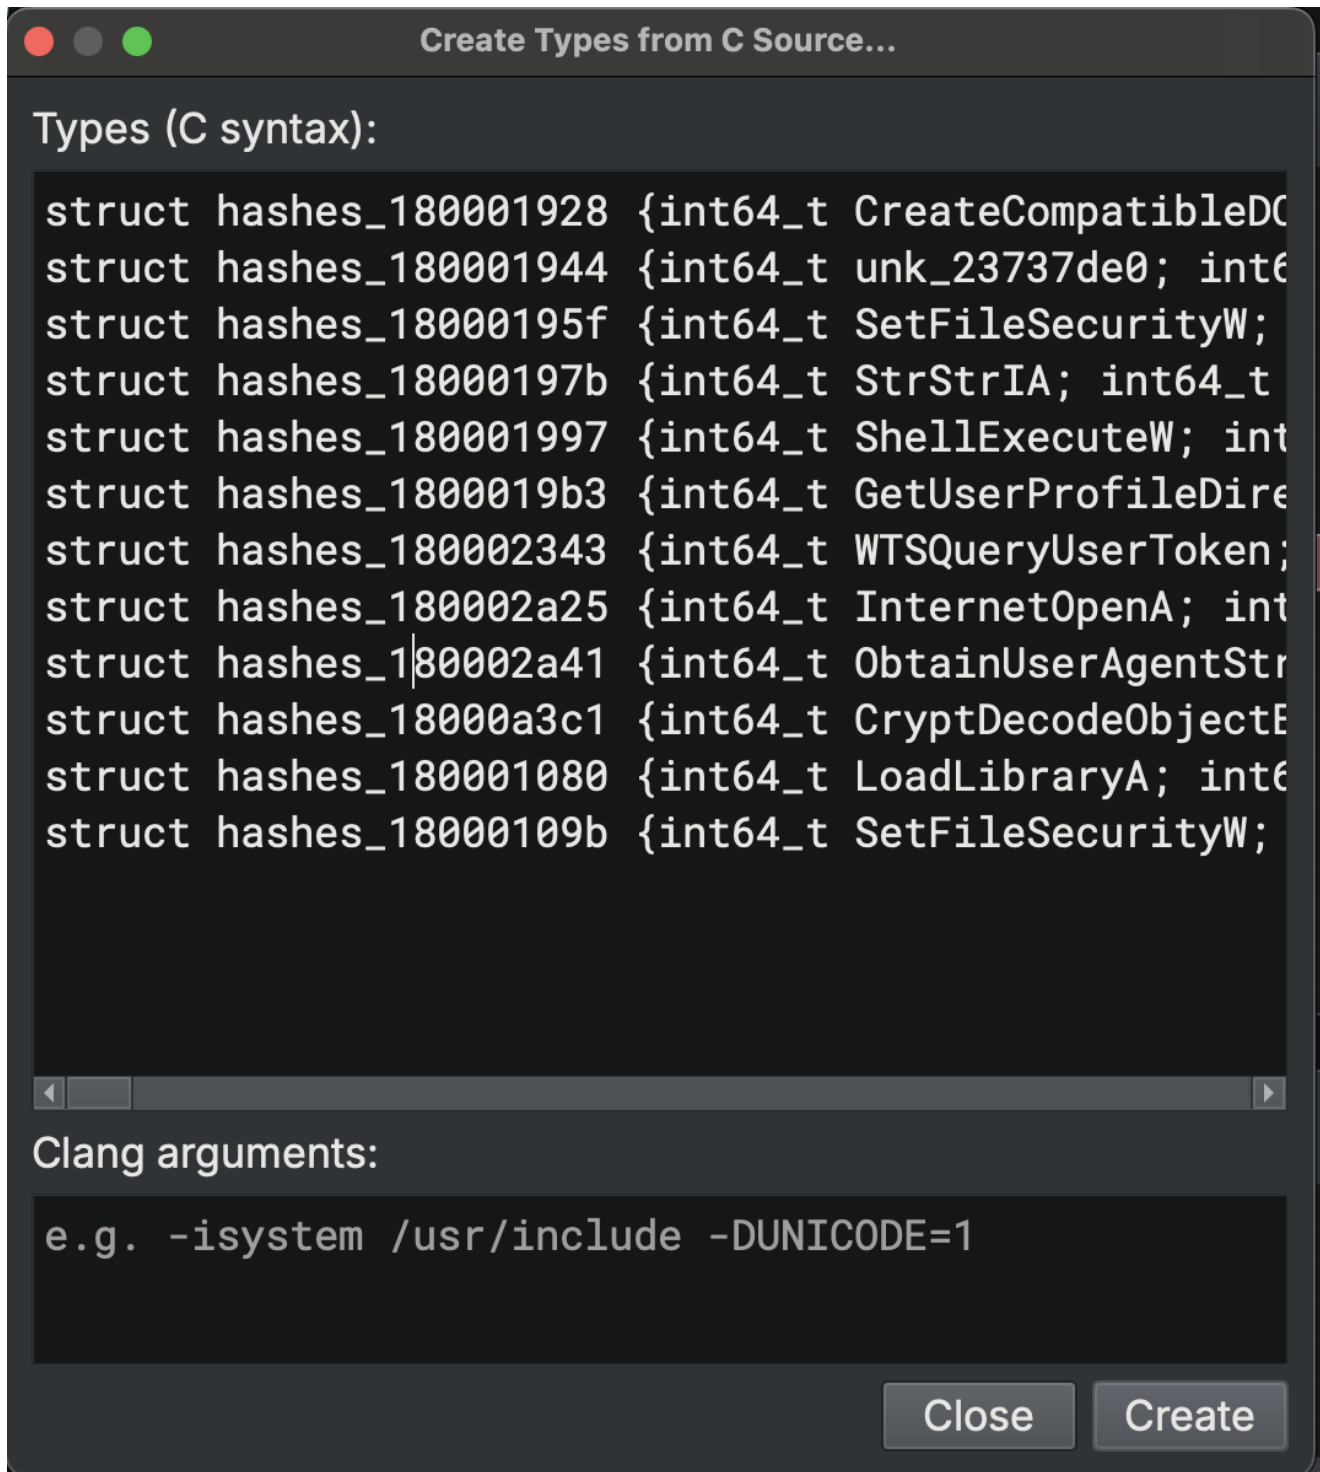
Create Types from C Source...

Types (C syntax):

struct hashes_180001928 {int64_t CreateCompatibleD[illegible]
struct hashes_180001944 {int64_t unk_23737de0; int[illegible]
struct hashes_18000195f {int64_t SetFileSecurityW;
struct hashes_18000197b {int64_t StrStrIA; int64_t
struct hashes_180001997 {int64_t ShellExecuteW; in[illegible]
struct hashes_1800019b3 {int64_t GetUserProfileDir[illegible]
struct hashes_180002343 {int64_t WTSQueryUserToken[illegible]
struct hashes_180002a25 {int64_t InternetOpenA; in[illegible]
struct hashes_180002a41 {int64_t ObtainUserAgentSt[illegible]
struct hashes_18000a3c1 {int64_t CryptDecodeObject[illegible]
struct hashes_180001080 {int64_t LoadLibraryA; int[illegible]
struct hashes_18000109b {int64_t SetFileSecurityW;

Clang arguments:

e.g. -isystem /usr/include -DUNICODE=1

Close

Create